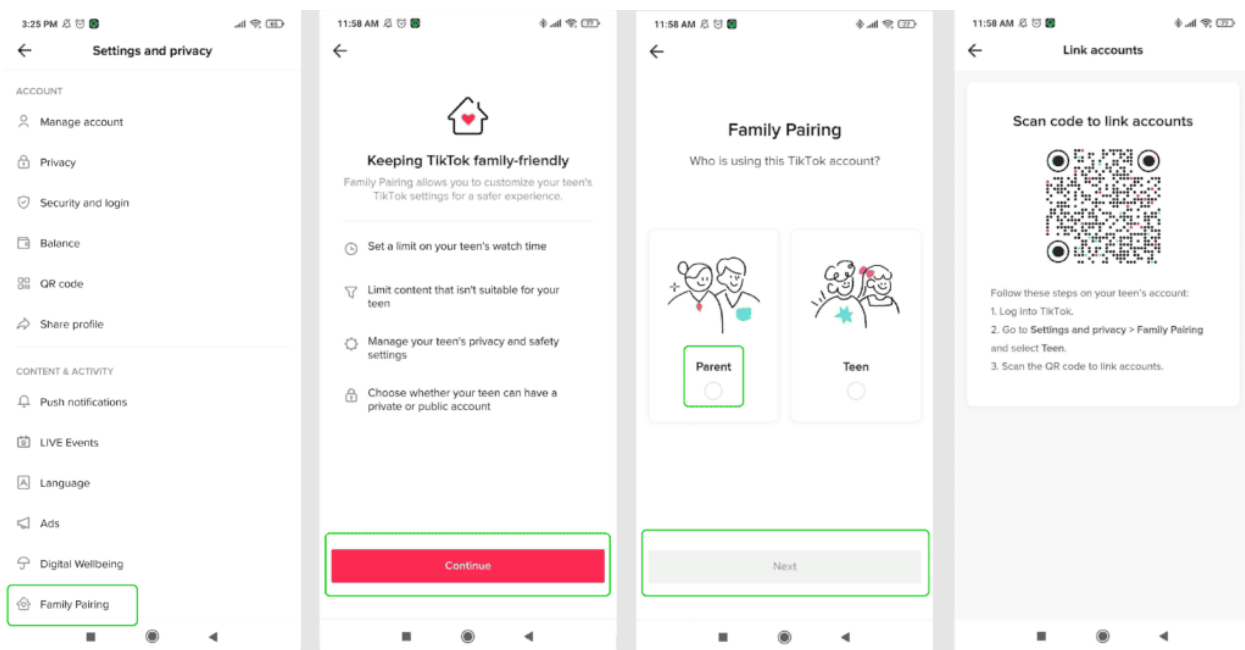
3:25 PM

Settings and privacy

ACCOUNT

Manage account

Privacy

Security and login

Balance

QR code

Share profile

CONTENT & ACTIVITY

Push notifications

LIVE Events

Language

Ads

Digital Wellbeing

Family Pairing

11:58 AM

Keeping TikTok family-friendly

Family Pairing allows you to customize your teen's TikTok settings for a safer experience.

Set a limit on your teen's watch time

Limit content that isn't suitable for your teen

Manage your teen's privacy and safety settings

Choose whether your teen can have a private or public account

Continue

11:58 AM

Family Pairing

Who is using this TikTok account?

Parent

Teen

Next

11:58 AM

Link accounts

Scan code to link accounts

Follow these steps on your teen's account:
1. Log into TikTok.
2. Go to Settings and privacy > Family Pairing and select Teen.
3. Scan the QR code to link accounts.